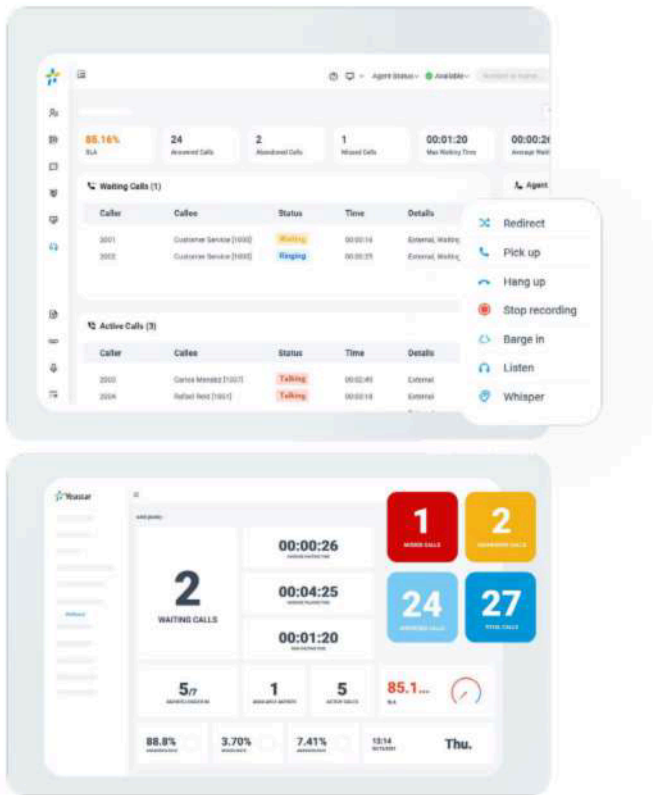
Agent Status · Available

85.16%
SLA

24
Answered Calls

2
Abandoned Calls

1
Missed Calls

00:01:20
Max Waiting Time

00:00:2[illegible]
Average Wait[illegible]

Waiting Calls (1)

Agent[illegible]

| Caller | Callee | Status | Time | Details |
|---|---|---|---|---|
| 2001 | Customer Service [1000] | Waiting | 00:00:14 | External, Waiting |
| 2002 | Customer Service [1000] | Ringing | 00:00:25 | External, Waiting |

Active Calls (3)

| Caller | Callee | Status | Time | Details |
|---|---|---|---|---|
| 2003 | Carlos Mendez [1007] | Talking | 00:02:40 | External |
| 2004 | Rafael Reid [1007] | Talking | 00:00:18 | External |

Redirect
Pick up
Hang up
Stop recording
Barge in
Listen
Whisper

Yeastar

2
WAITING CALLS

00:00:26
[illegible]

00:04:25
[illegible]

00:01:20
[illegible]

1
MISSED CALLS

2
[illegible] CALLS

24
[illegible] CALLS

27
TOTAL CALLS

5/7
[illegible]

1
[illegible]

5
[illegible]

85.1...
SLA

88.8%
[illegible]

3.70%
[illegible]

7.41%
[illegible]

13:14
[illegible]

Thu.